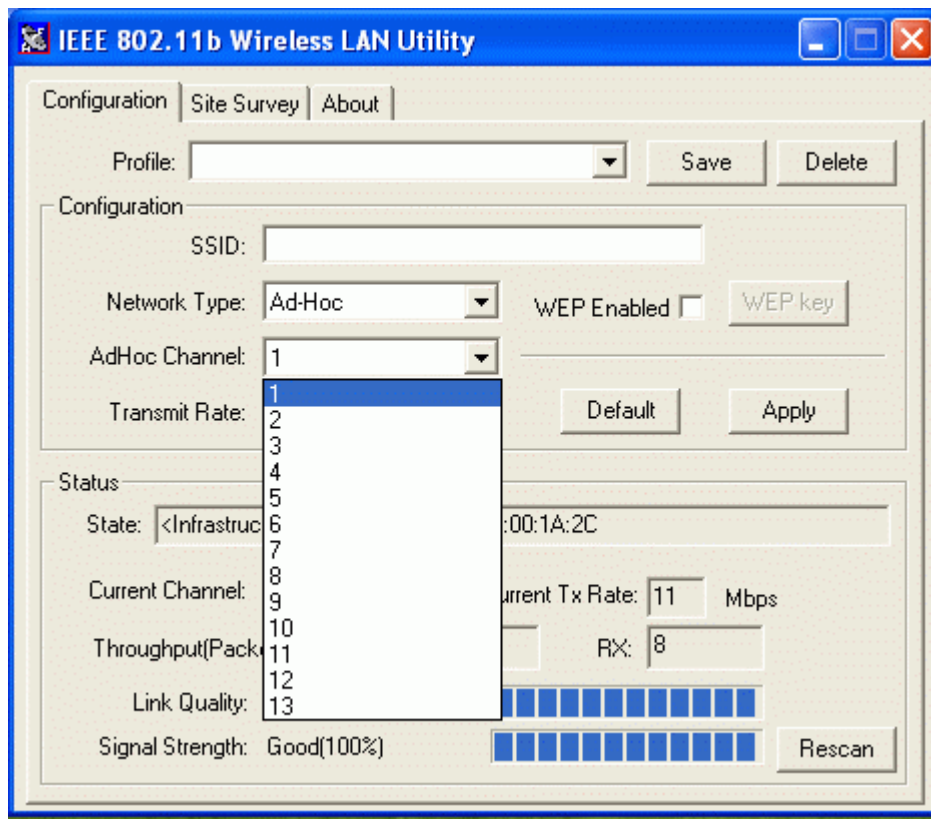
IEEE 802.11b Wireless LAN Utility

Configuration | Site Survey | About

Profile: Save Delete

Configuration

SSID:

Network Type: Ad-Hoc WEP Enabled WEP key

AdHoc Channel: 1

Transmit Rate: Default Apply

1
2
3
4
5
6
7
8
9
10
11
12
13

Status

State: <Infrastruc :00:1A:2C

Current Channel: urrent Tx Rate: 11 Mbps

Throughput(Pack RX: 8

Link Quality:

Signal Strength: Good(100%) Rescan